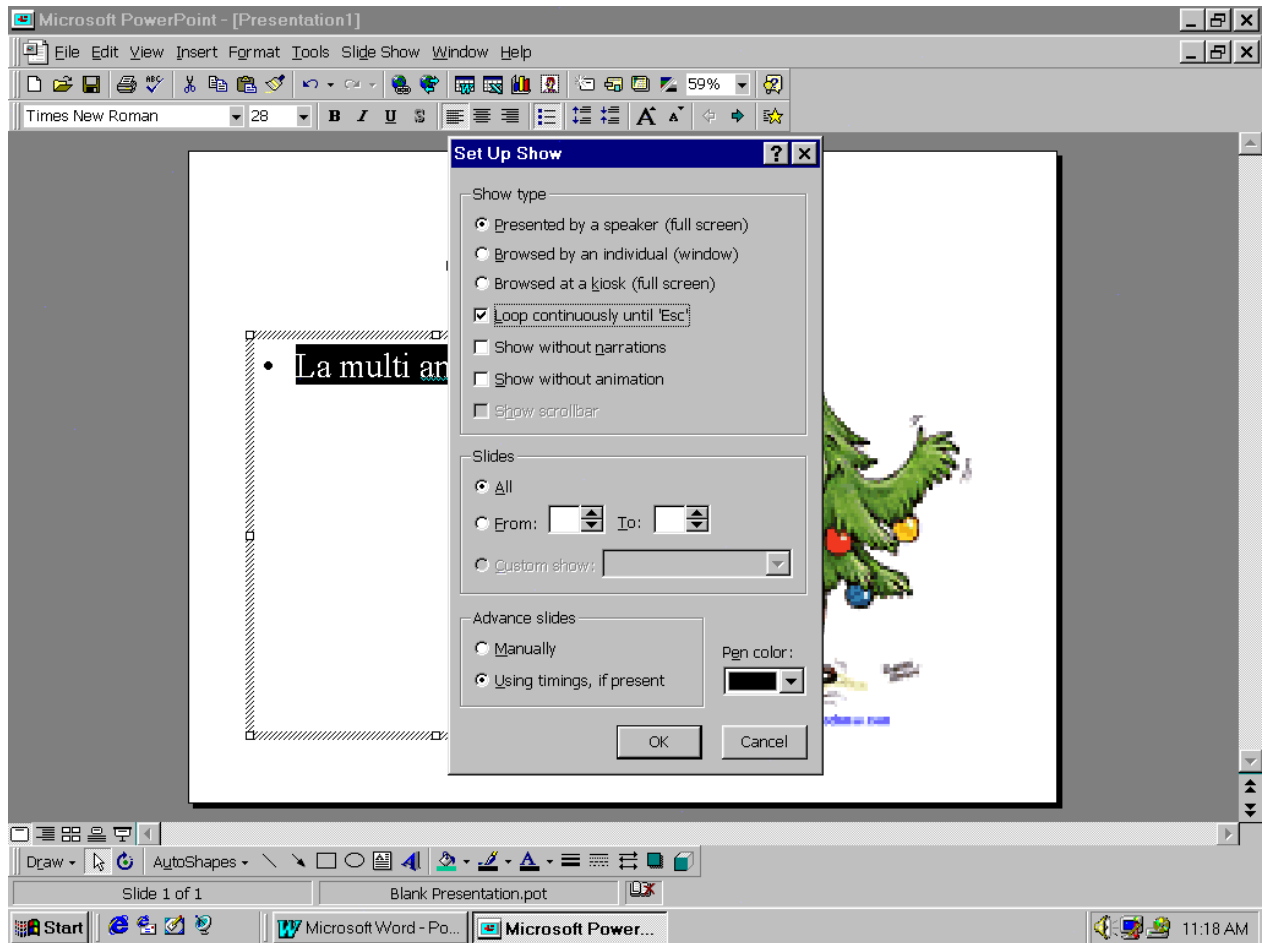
Microsoft PowerPoint - [Presentation1]

File Edit View Insert Format Tools Slide Show Window Help

59%

Times New Roman 28

B I U S

• La multi an

Set Up Show

Show type

Presented by a speaker (full screen)

Browsed by an individual (window)

Browsed at a kiosk (full screen)

Loop continuously until 'Esc'

Show without narrations

Show without animation

Show scrollbar

Slides

All

From: To:

Custom show:

Advance slides

Manually

Using timings, if present

Pen color:

OK Cancel

Draw AutoShapes

Slide 1 of 1 Blank Presentation.pot

Start Microsoft Word - Po... Microsoft Power... 11:18 AM